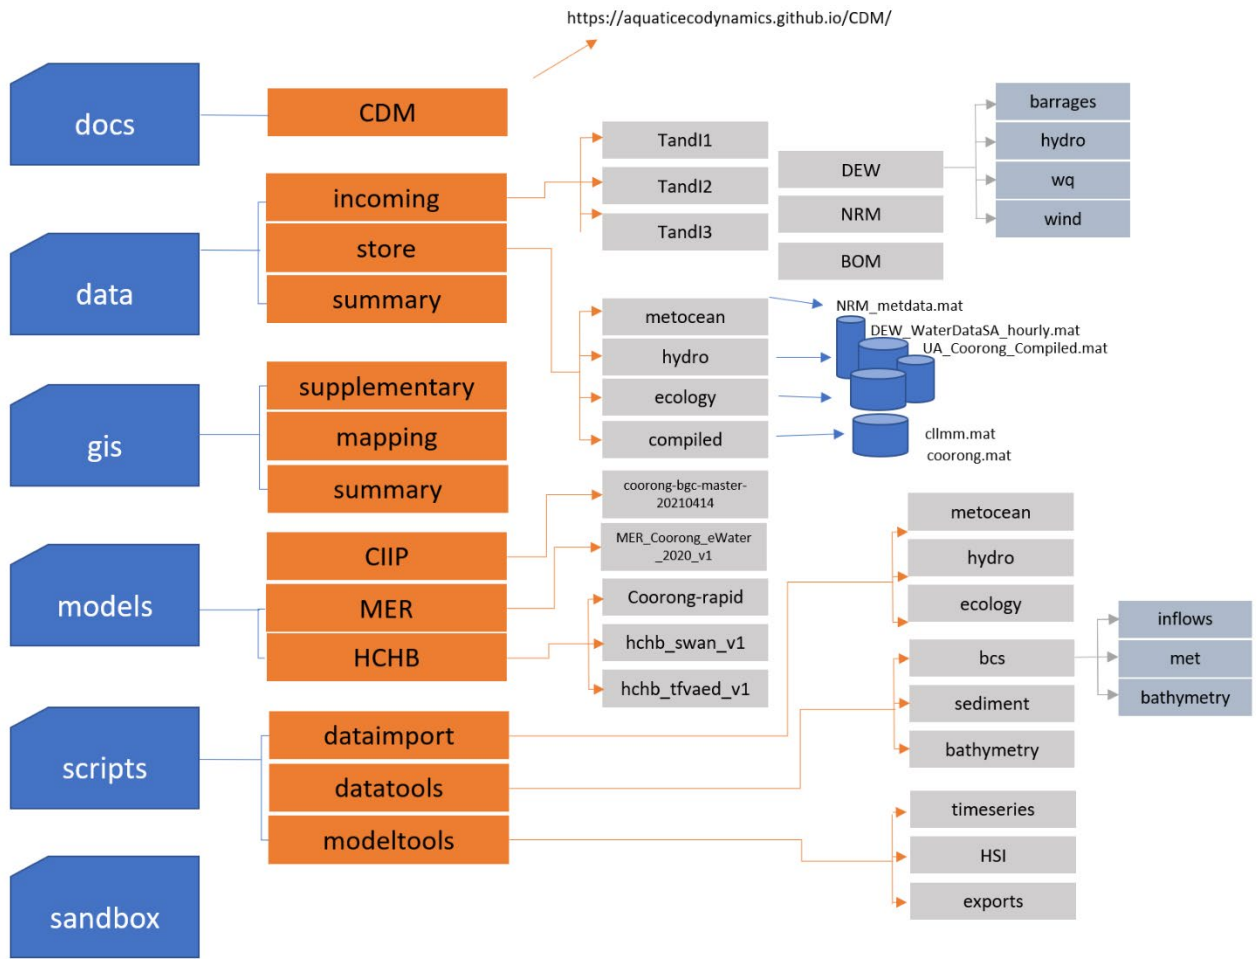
https://aquaticecodynamics.github.io/CDM/

docs
CDM

data
incoming
store
summary

TandI1
TandI2
TandI3

DEW
NRM
BOM

barrages
hydro
wq
wind

metocean
hydro
ecology
compiled

NRM_metdata.mat
DEW_WaterDataSA_hourly.mat
UA_Coorong_Compiled.mat
cllmm.mat
coorong.mat

gis
supplementary
mapping
summary

models
CIIP
MER
HCHB

coorong-bgc-master-20210414
MER_Coorong_eWater_2020_v1
Coorong-rapid
hchb_swan_v1
hchb_tfvaed_v1

metocean
hydro
ecology
bcs
sediment
bathymetry

inflows
met
bathymetry

scripts
dataimport
datatools
modeltools

timeseries
HSI
exports

sandbox